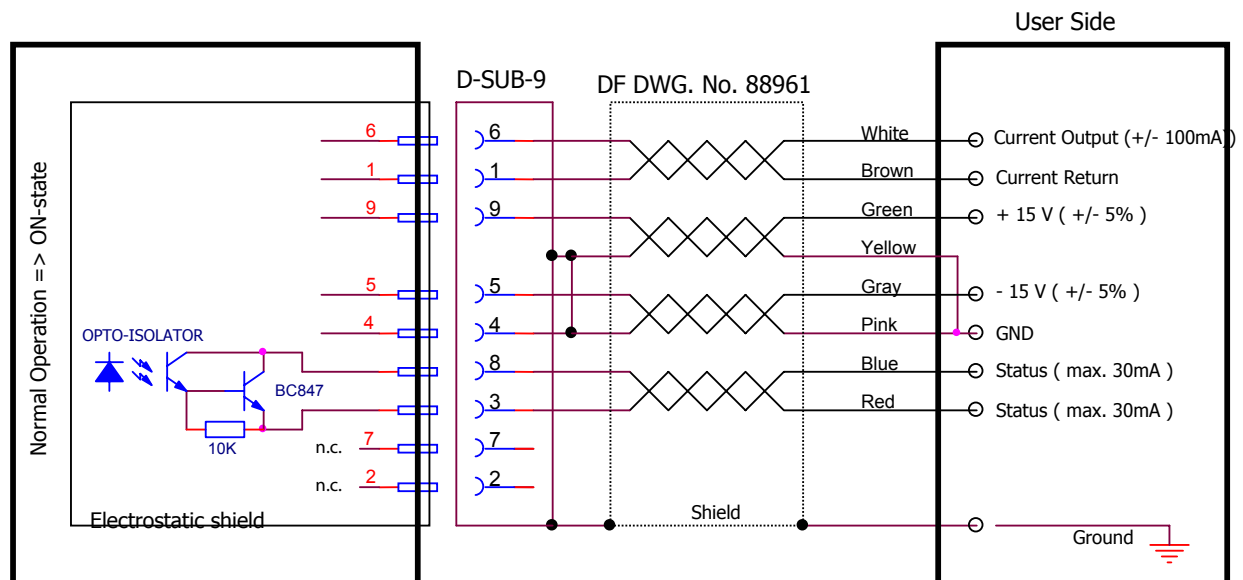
User Side

D-SUB-9

DF DWG. No. 88961

Normal Operation => ON-state

6
1
9
5
4

OPTO-ISOLATOR

BC847

10K

n.c. 7
n.c. 2

Electrostatic shield

6
1
9
5
4
8
3
7
2

White
Brown
Green
Yellow
Gray
Pink
Blue
Red

Shield

Current Output (+/- 100mA)
Current Return
+ 15 V ( +/- 5% )
- 15 V ( +/- 5% )
GND
Status ( max. 30mA )
Status ( max. 30mA )

Ground